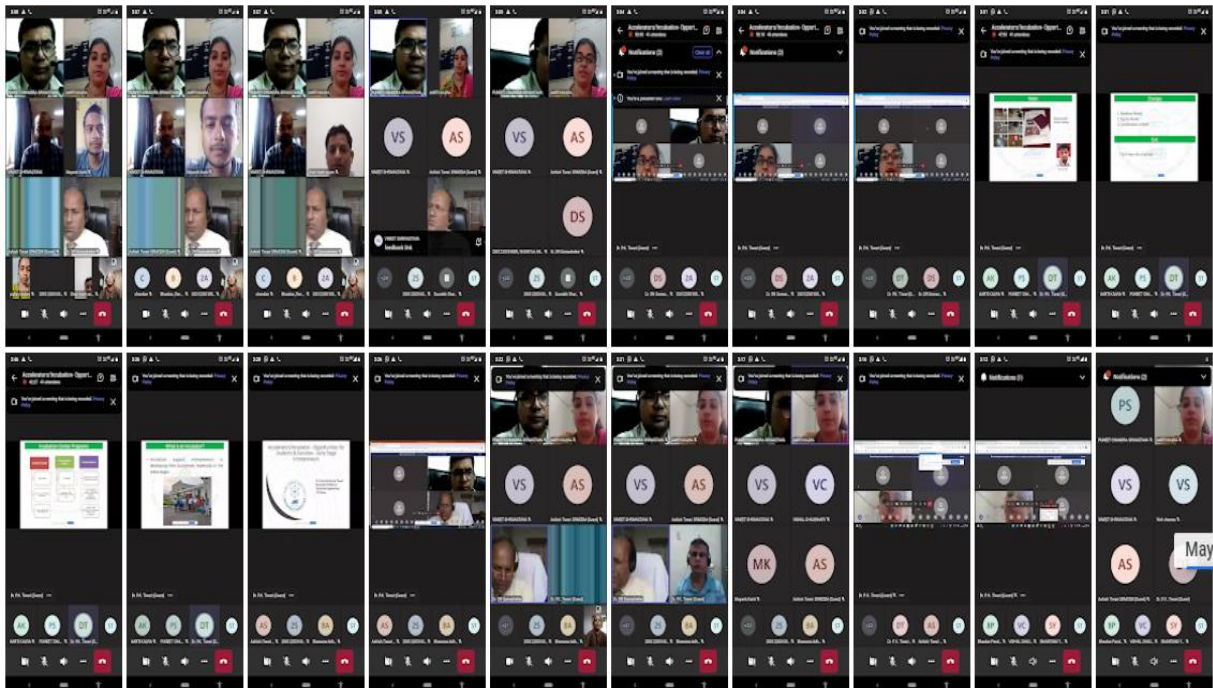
VS AS
VS AS DS
Accelerators/Incubation- Opport...
Notifications (2)
Clear all
DS ZA
AK PS DT
Accelerators/Incubation- Opport...
Incubation Center Programs
What is an Incubator?
Accelerator/Incubation – Opportunities for Students & Education - Deep Stage Entrepreneurs
AS ZS BA
VS AS
VS AS
VS VC
MK AS
DT AS
SP VC SY
Notifications (2)
PS
VS VS
AS
May